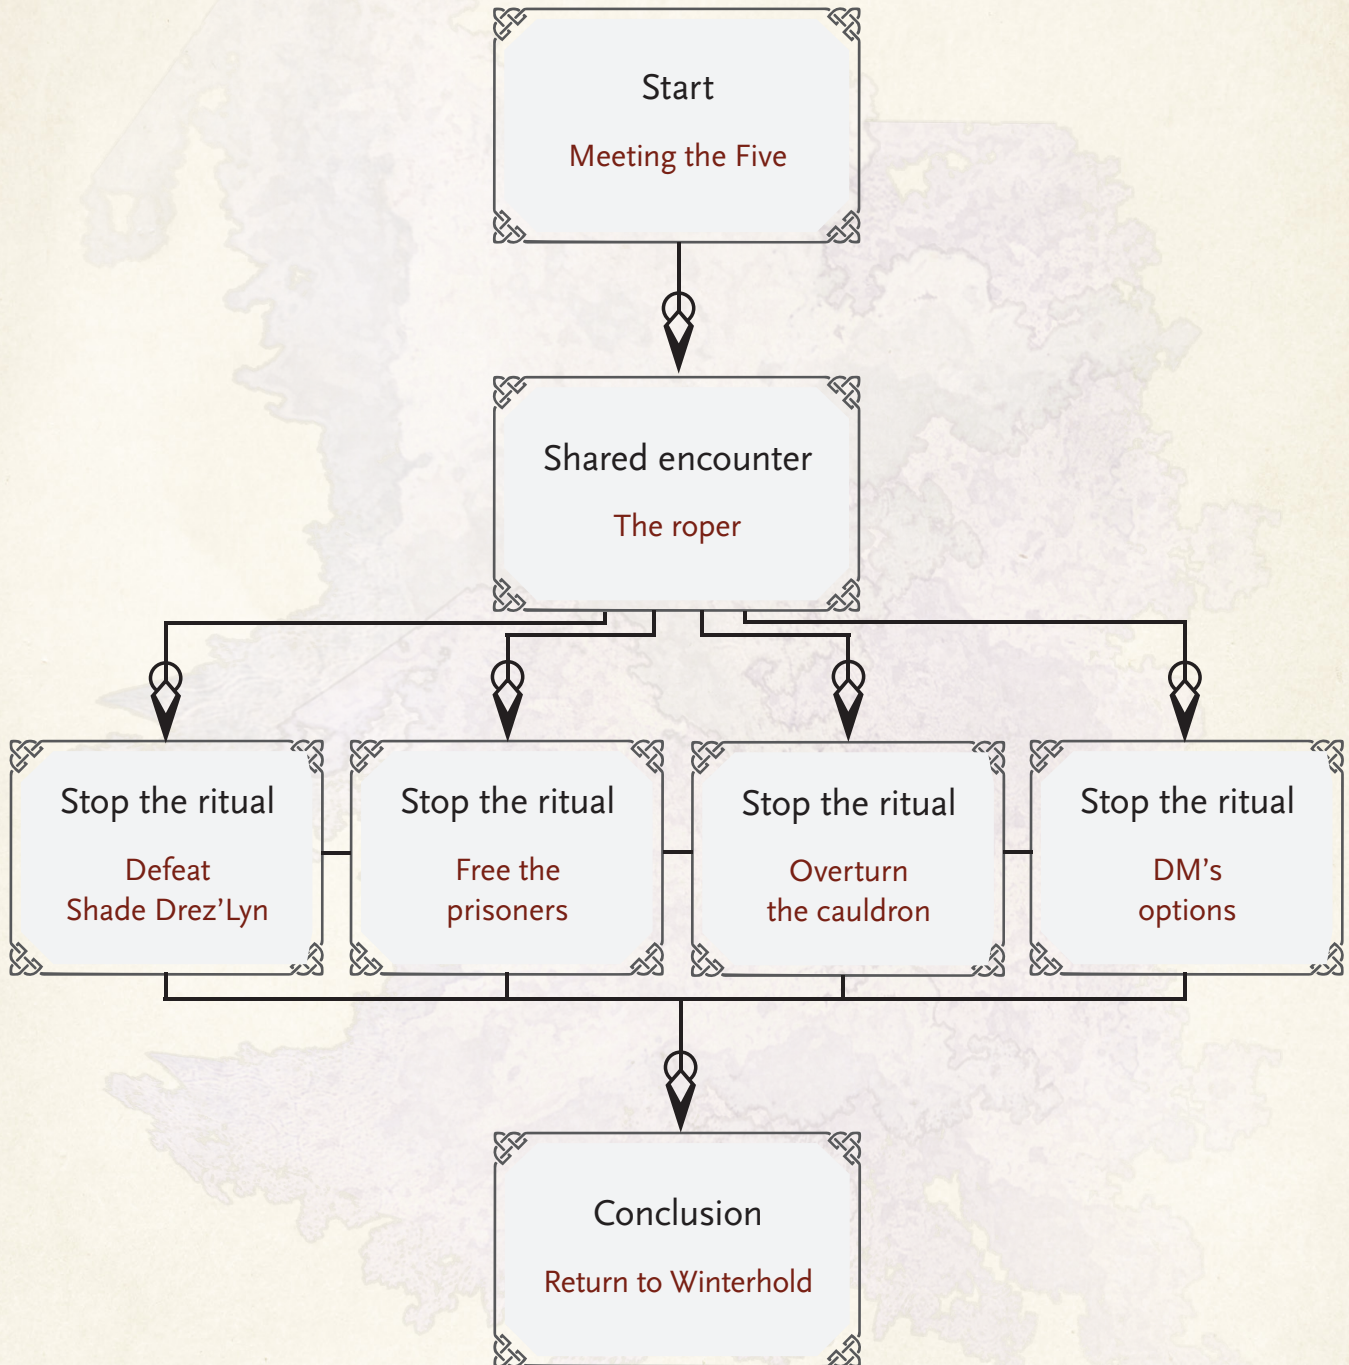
Start
Meeting the Five

Shared encounter
The roper

Stop the ritual
Defeat Shade Drez'Lyn

Stop the ritual
Free the prisoners

Stop the ritual
Overturn the cauldron

Stop the ritual
DM's options

Conclusion
Return to Winterhold